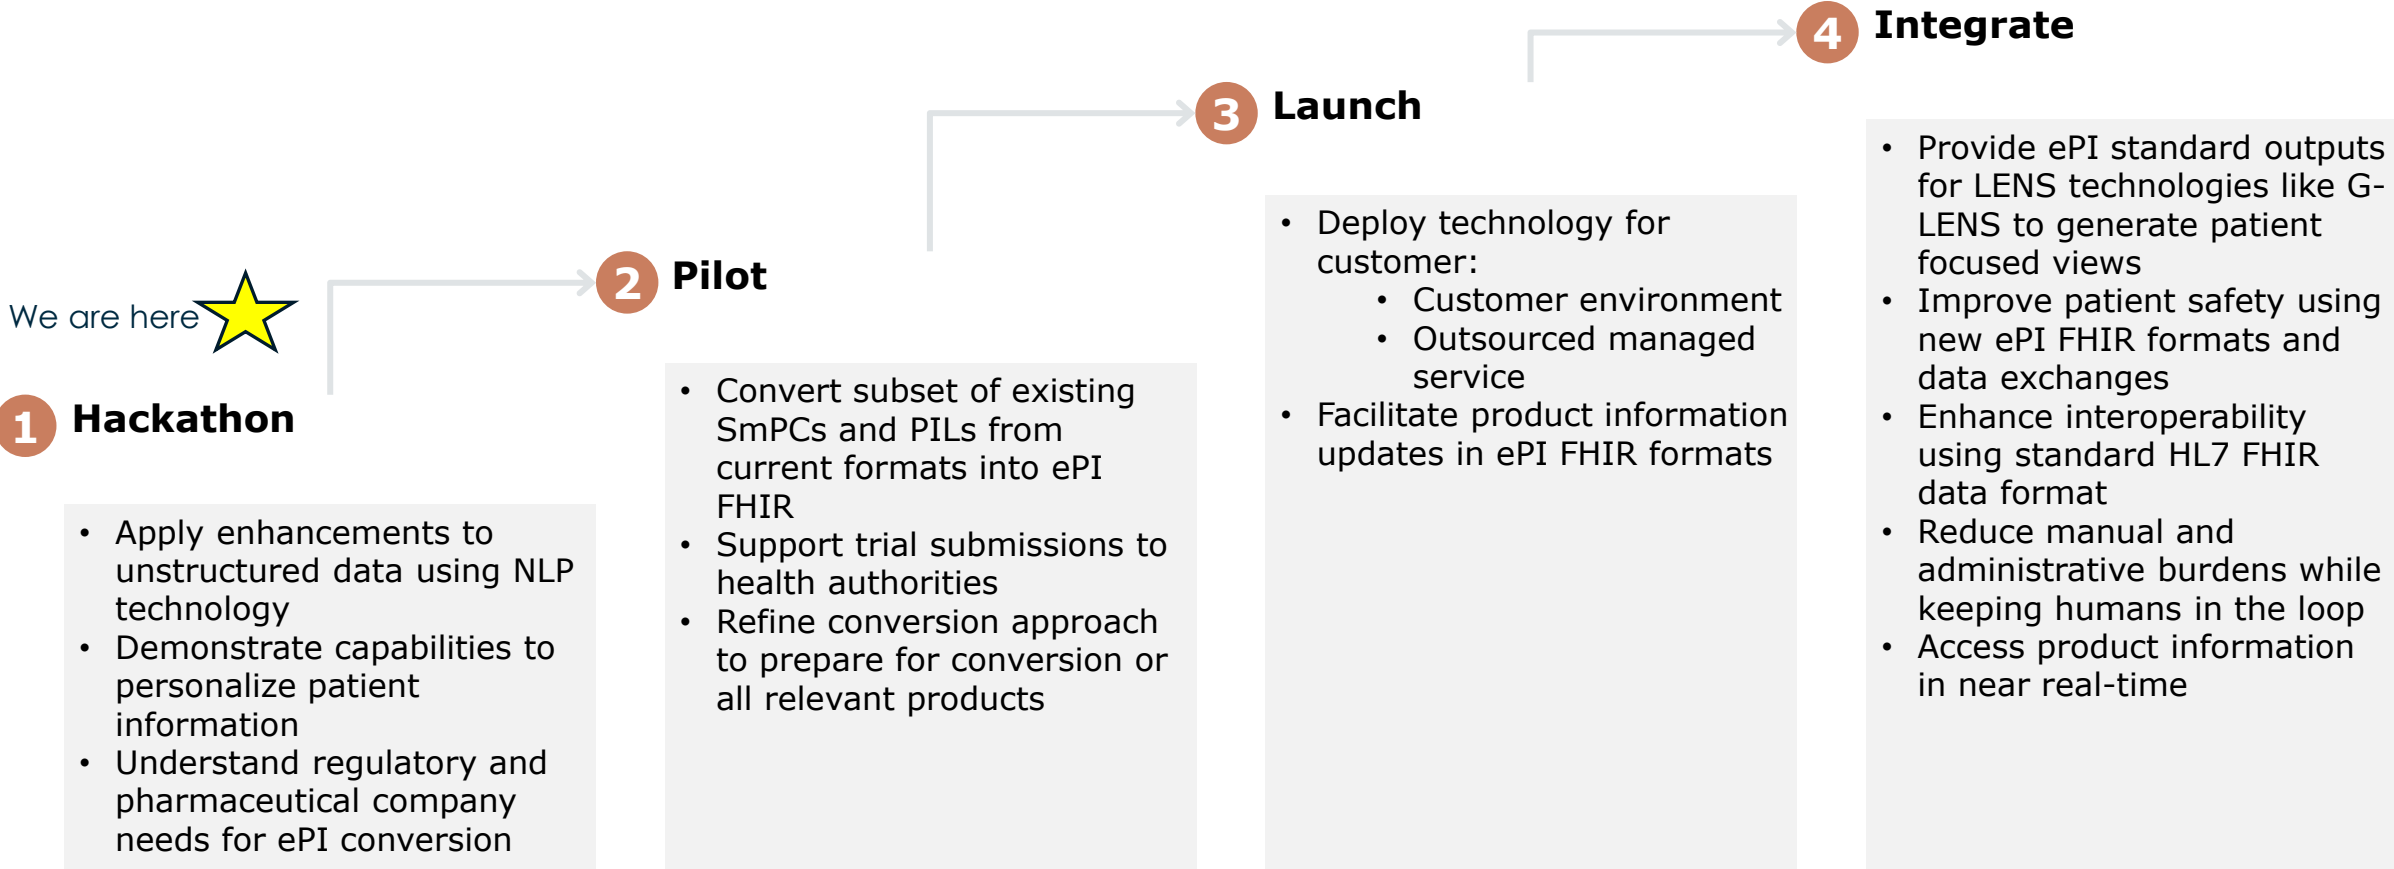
We are here

1 Hackathon

- Apply enhancements to unstructured data using NLP technology
- Demonstrate capabilities to personalize patient information
- Understand regulatory and pharmaceutical company needs for ePI conversion

2 Pilot

- Convert subset of existing SmPCs and PILs from current formats into ePI FHIR
- Support trial submissions to health authorities
- Refine conversion approach to prepare for conversion or all relevant products

3 Launch

- Deploy technology for customer:
  - Customer environment
  - Outsourced managed service
- Facilitate product information updates in ePI FHIR formats

4 Integrate

- Provide ePI standard outputs for LENS technologies like G-LENS to generate patient focused views
- Improve patient safety using new ePI FHIR formats and data exchanges
- Enhance interoperability using standard HL7 FHIR data format
- Reduce manual and administrative burdens while keeping humans in the loop
- Access product information in near real-time